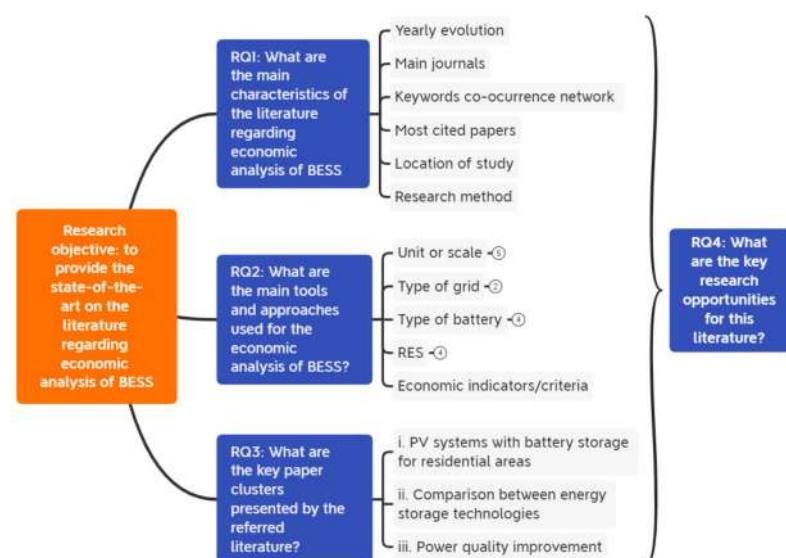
Research objective: to provide the state-of-the-art on the literature regarding economic analysis of BESS

RQ1: What are the main characteristics of the literature regarding economic analysis of BESS

Yearly evolution

Main journals

Keywords co-ocurrence network

Most cited papers

Location of study

Research method

RQ2: What are the main tools and approaches used for the economic analysis of BESS?

Unit or scale 5

Type of grid 2

Type of battery 4

RES 4

Economic indicators/criteria

RQ3: What are the key paper clusters presented by the referred literature?

i. PV systems with battery storage for residential areas

ii. Comparison between energy storage technologies

iii. Power quality improvement

RQ4: What are the key research opportunities for this literature?